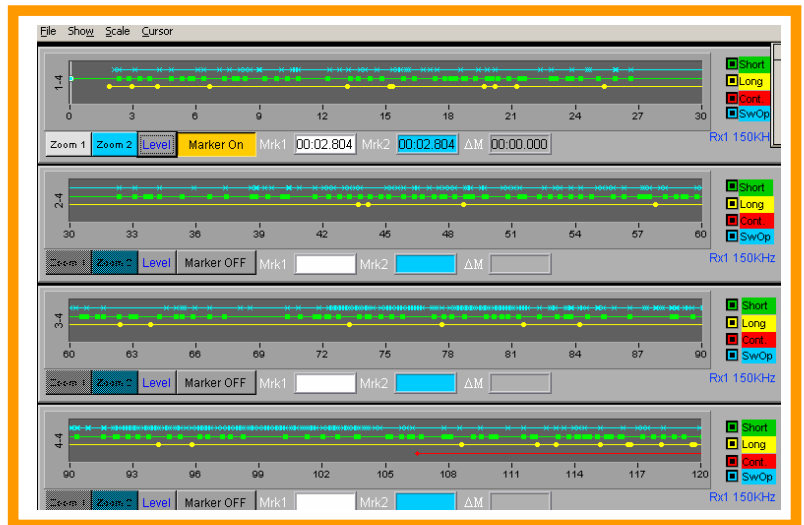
File Show Scale Cursor

1-4

0 3 6 9 12 15 18 21 24 27 30

Zoom 1 Zoom 2 Level Marker On Mrk1 00:02.804 Mrk2 00:02.804 ΔM 00:00.000

Short
Long
Cont.
SwOp

Rx1 150KH

2-4

30 33 36 39 42 45 48 51 54 57 60

Zoom 1 Zoom 2 Level Marker OFF Mrk1 Mrk2 ΔM

Short
Long
Cont.
SwOp

Rx1 150KHz

3-4

60 63 66 69 72 75 78 81 84 87 90

Zoom 1 Zoom 2 Level Marker OFF Mrk1 Mrk2 ΔM

Short
Long
Cont.
SwOp

Rx1 150KHz

4-4

90 93 96 99 102 105 108 111 114 117 120

Zoom 1 Zoom 2 Level Marker OFF Mrk1 Mrk2 ΔM

Short
Long
Cont.
SwOp

Rx1 150KHz